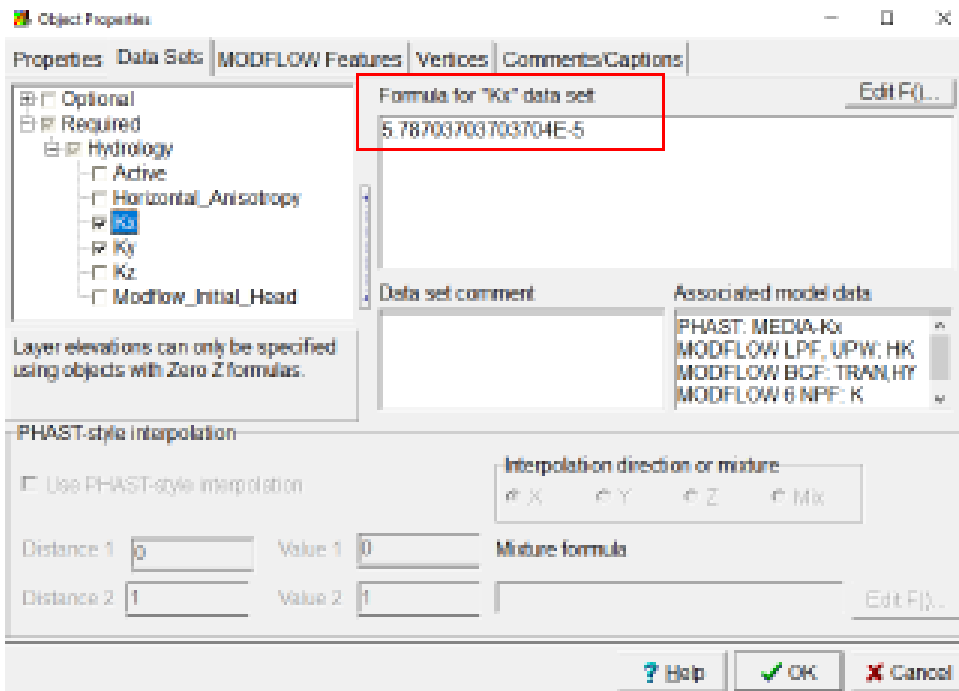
Object Properties

Properties | Data Sets | MODFLOW Features | Vertices | Comments/Captions

Optional
Required
Hydrology
Active
Horizontal_Anisotropy
Kx
Ky
Kz
Modflow_Initial_Head

Formula for "Kx" data set:
Edit F()...
5.78703703703704E-5

Data set comment

Associated model data
PHAST: MEDIA-Kx
MODFLOW LPF, UPW: HK
MODFLOW BCF: TRAN,HY
MODFLOW 6 NPF: K

Layer elevations can only be specified using objects with Zero Z formulas.

PHAST-style interpolation

Use PHAST-style interpolation

Interpolation direction or mixture
X Y Z Mix

Distance 1 0
Value 1 0
Mixture formula
Distance 2 1
Value 2 1
Edit F()...

Help
OK
Cancel